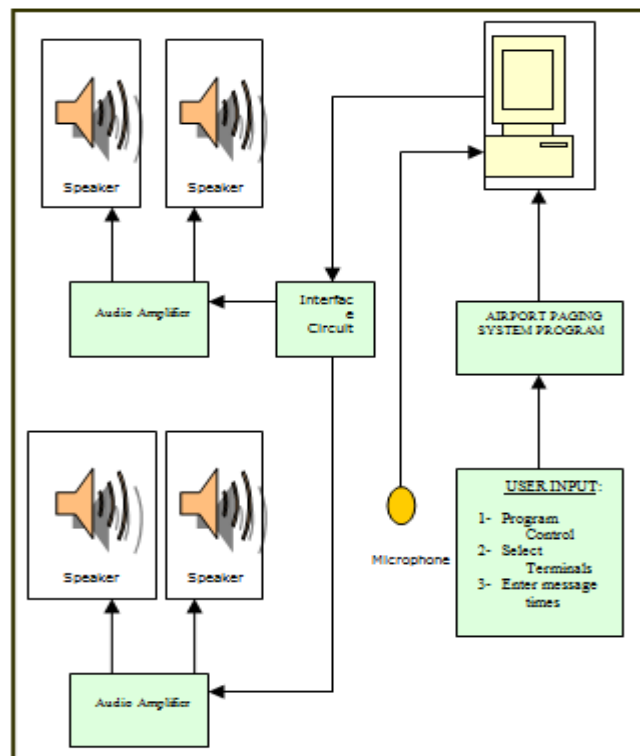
Speaker

Speaker

Audio Amplifier

Interface Circuit

AIRPORT PAGING SYSTEM PROGRAM

Speaker

Speaker

Microphone

USER INPUT:

1- Program Control
2- Select Terminals
3- Enter message times

Audio Amplifier